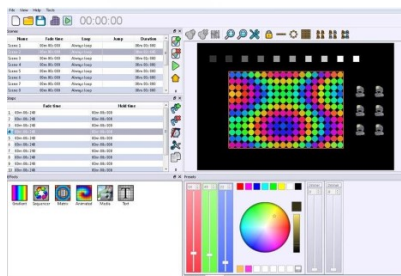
File View Help Tools

00:00:00

Scenes

| Name | Fade time | Loop | Jump | Duration |
|---|---|---|---|---|
| Scene 1 | 00m:00s:000 | Always Loop | | 00m:00s:000 |
| Scene 2 | 00m:00s:000 | Always Loop | | 00m:00s:000 |
| Scene 3 | 00m:00s:000 | Always Loop | | 00m:00s:000 |
| Scene 4 | 00m:00s:000 | Always Loop | | 00m:00s:000 |
| Scene 5 | 00m:00s:000 | Always Loop | | 00m:00s:000 |
| Scene 6 | 00m:00s:000 | Always Loop | | 00m:00s:000 |
| Scene 7 | 00m:00s:000 | Always Loop | | 00m:00s:000 |

Steps

| | Fade time | Hold time |
|---|---|---|
| 1 | 00m:00s:100 | 00m:00s:000 |
| 2 | 00m:00s:100 | 00m:00s:000 |
| 3 | 00m:00s:100 | 00m:00s:000 |
| 4 | 00m:00s:100 | 00m:00s:000 |
| 5 | 00m:00s:100 | 00m:00s:000 |
| 6 | 00m:00s:100 | 00m:00s:000 |
| 7 | 00m:00s:100 | 00m:00s:000 |
| 8 | 00m:00s:100 | 00m:00s:000 |
| 9 | 00m:00s:100 | 00m:00s:000 |
| 10 | 00m:00s:100 | 00m:00s:000 |
| 11 | 00m:00s:100 | 00m:00s:000 |

Effects

Gradient Sequencer Matrix Animated Media Text

Presets